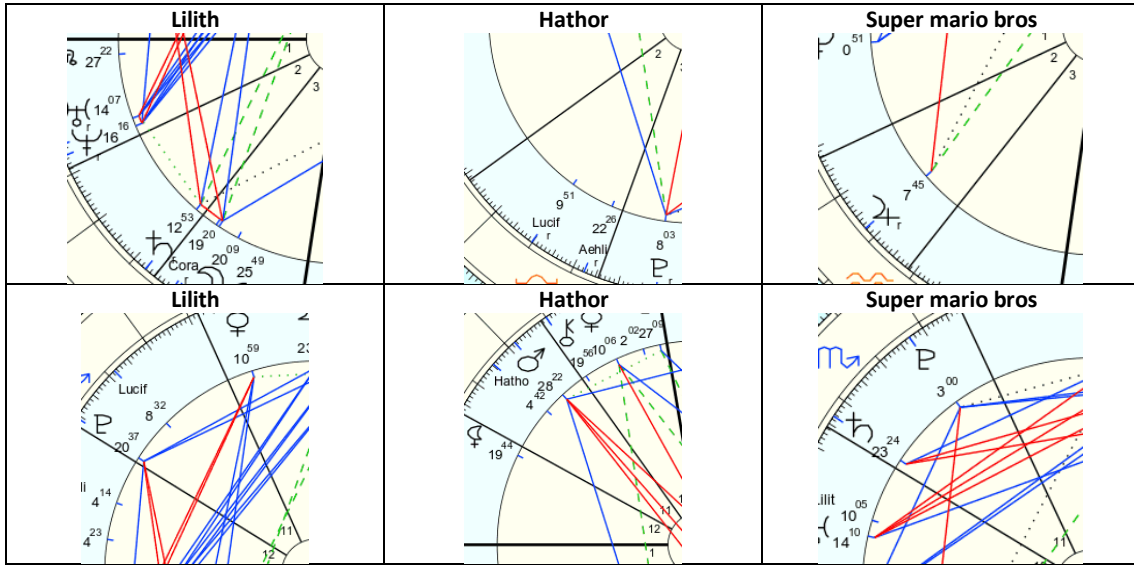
| Lilith | Hathor | Super mario bros |
|---|---|---|
| 27 22, 1, 2, 3, 14 07, 16 16, 12 53, 19 20, 20 09, 25 49, Cora r | 2, 9 51, Lucif r, 22 26, Aehli r, 8 03 | 0 51, 1, 2, 3, 7 45, r |
| Lilith | Hathor | Super mario bros |
| 10 59, 23, Lucif, 8 32, 20 37, li, 4 14, 4 23, 11, 12 | 19 56, 10 06, 2 02, 27 09, Hatho, 28 22, 4 42, 19 44, 1, 11, 12, 1 | 3 00, 23 24, Lilit, 10 05, 14 10, 11 |